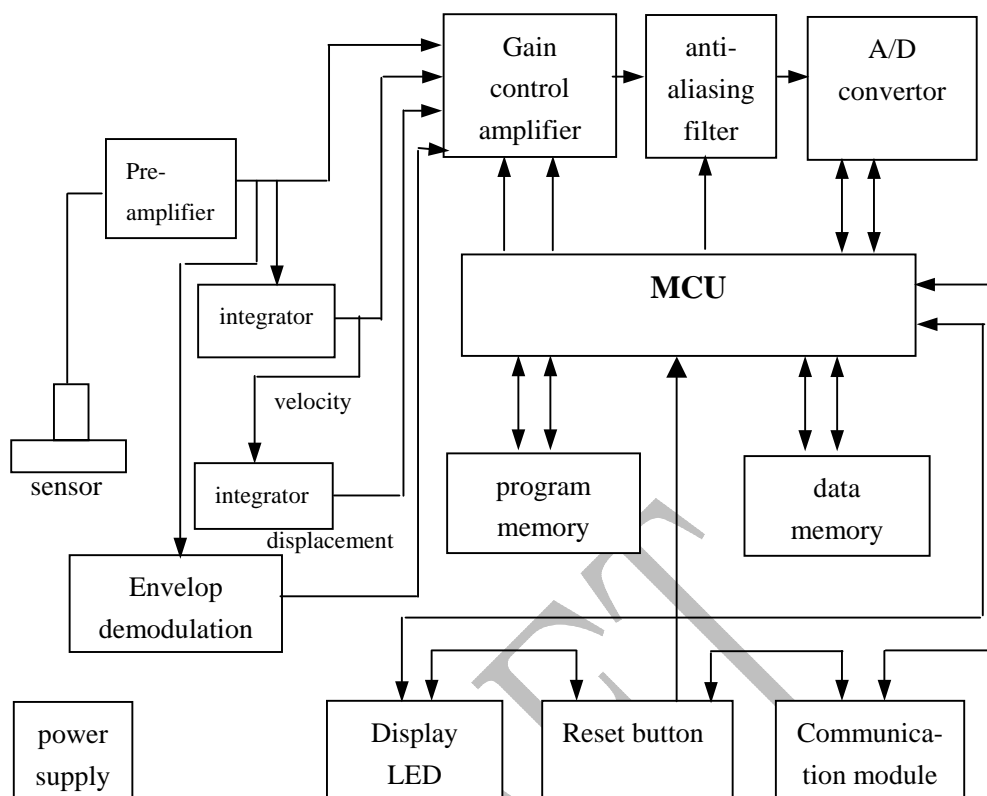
Gain control amplifier

anti-aliasing filter

A/D convertor

Pre-amplifier

integrator

velocity

integrator

displacement

sensor

MCU

program memory

data memory

Envelop demodulation

power supply

Display LED

Reset button

Communication module